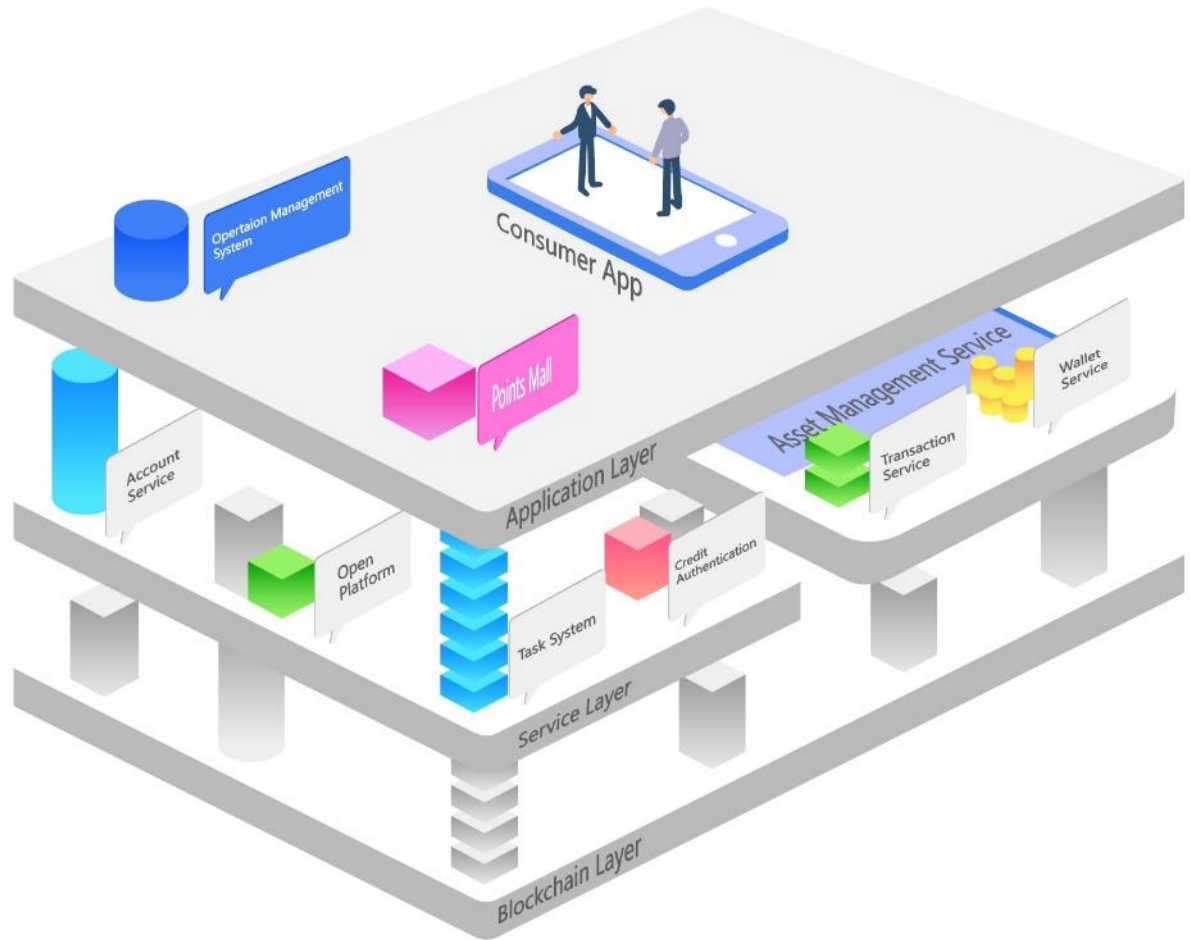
Opertaion Management System

Consumer App

Points Mall

Asset Management Service

Wallet Service

Account Service

Transaction Service

Application Layer

Open Platform

Credit Authentication

Task System

Service Layer

Blockchain Layer